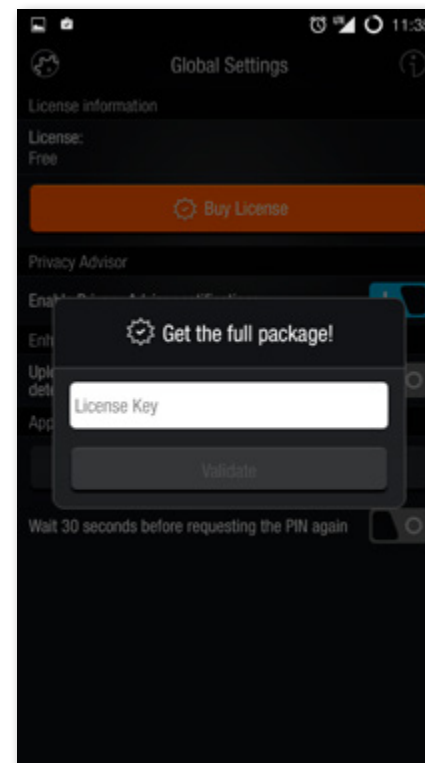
11:3

Global Settings

License information

License:
Free

Buy License

Privacy Advisor

Enab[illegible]

Ent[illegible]

Upl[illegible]
dete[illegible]

App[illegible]

Get the full package!

License Key

Validate

Wait 30 seconds before requesting the PIN again